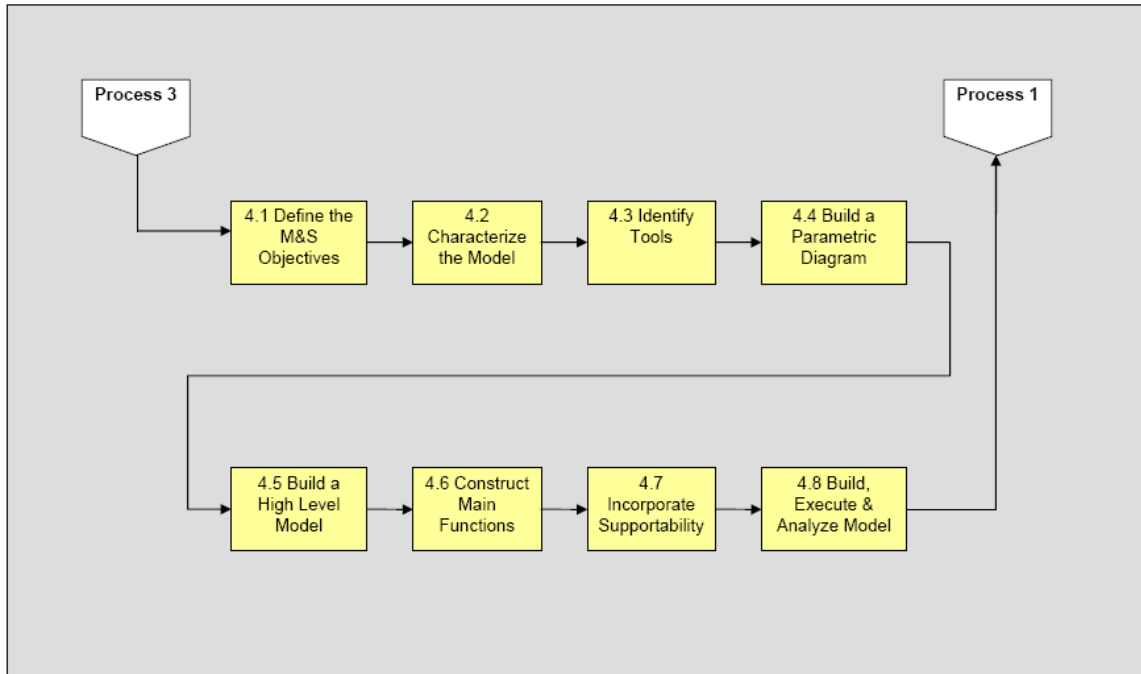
Process 3

Process 1

4.1 Define the M&S Objectives

4.2 Characterize the Model

4.3 Identify Tools

4.4 Build a Parametric Diagram

4.5 Build a High Level Model

4.6 Construct Main Functions

4.7 Incorporate Supportability

4.8 Build, Execute & Analyze Model